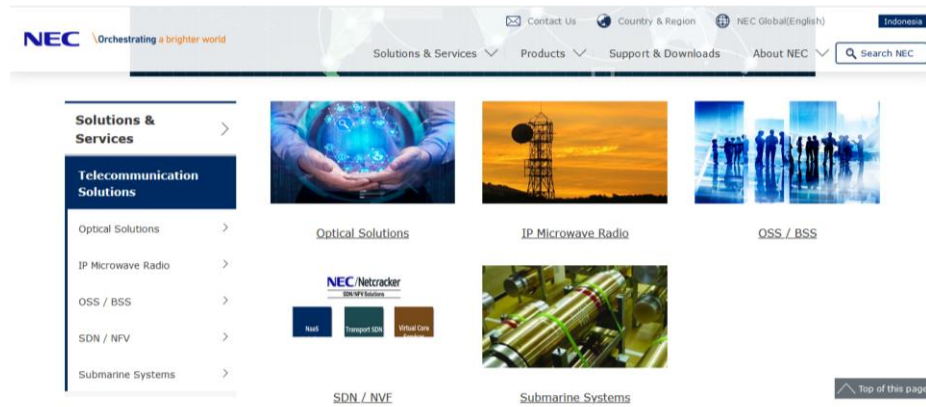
NEC \Orchestrating a brighter world

Contact Us Country & Region NEC Global(English) Indonesia

Solutions & Services Products Support & Downloads About NEC Search NEC

Solutions & Services

Telecommunication Solutions

Optical Solutions

IP Microwave Radio

OSS / BSS

SDN / NFV

Submarine Systems

Optical Solutions

IP Microwave Radio

OSS / BSS

NEC/Netcracker
SDN/NFV Solutions
NaaS Transport SDN Virtual Core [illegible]

SDN / NVF

Submarine Systems

Top of this page